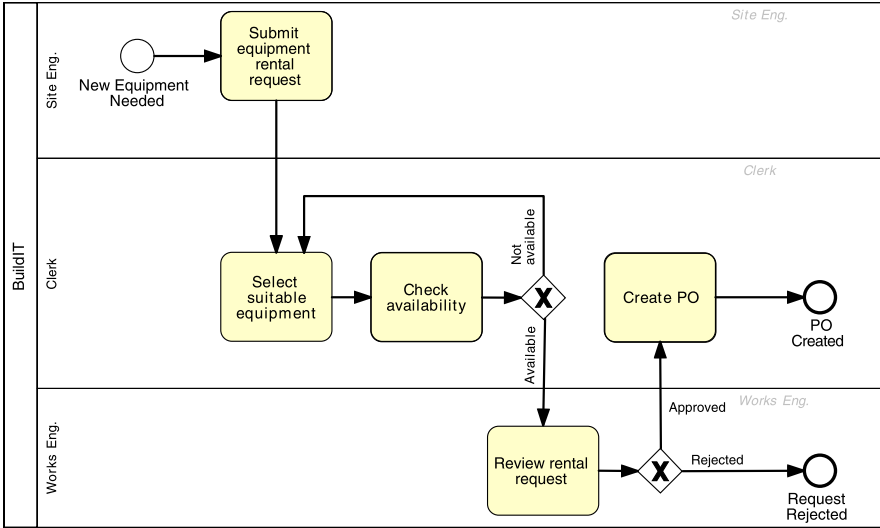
BuildIT

Site Eng.

Site Eng.

New Equipment Needed

Submit equipment rental request

Clerk

Clerk

Select suitable equipment

Check availability

X

Not available

Available

Create PO

PO Created

Works Eng.

Works Eng.

Review rental request

X

Approved

Rejected

Request Rejected